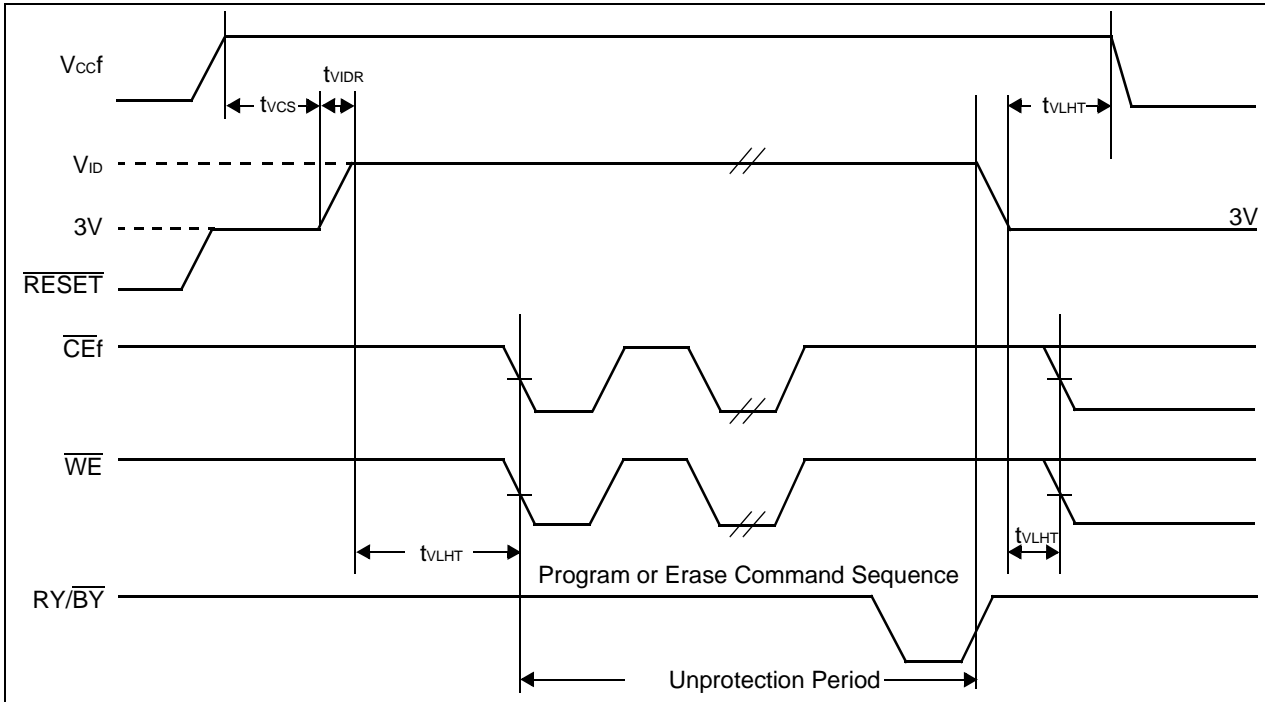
$V_{CC}f$

$t_{VIDR}$

$t_{VCS}$

$t_{VLHT}$

$V_{ID}$

3V

3V

$\overline{RESET}$

$\overline{CE}f$

$\overline{WE}$

$t_{VLHT}$

$t_{VLHT}$

Program or Erase Command Sequence

RY/$\overline{BY}$

Unprotection Period